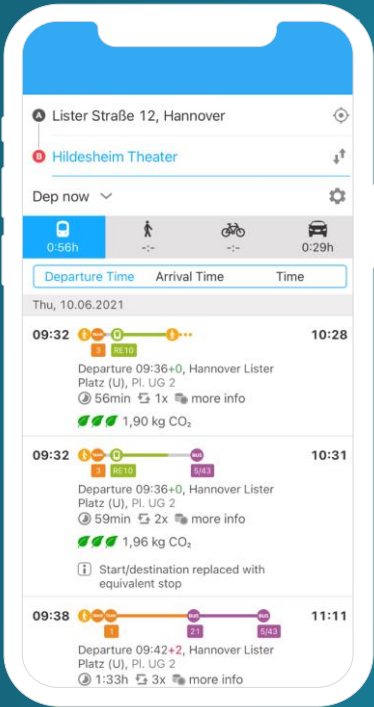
A Lister Straße 12, Hannover

B Hildesheim Theater

Dep now

0:56h
-:-
-:-
0:29h

Departure Time | Arrival Time | Time

Thu, 10.06.2021

09:32 10:28
3 RE10
Departure 09:36+0, Hannover Lister Platz (U), Pl. UG 2
56min 1x more info
1,90 kg $CO_2$

09:32 10:31
3 RE10 BUS 5/43
Departure 09:36+0, Hannover Lister Platz (U), Pl. UG 2
59min 2x more info
1,96 kg $CO_2$
Start/destination replaced with equivalent stop

09:38 11:11
1 BUS 21 BUS 5/43
Departure 09:42+2, Hannover Lister Platz (U), Pl. UG 2
1:33h 3x more info